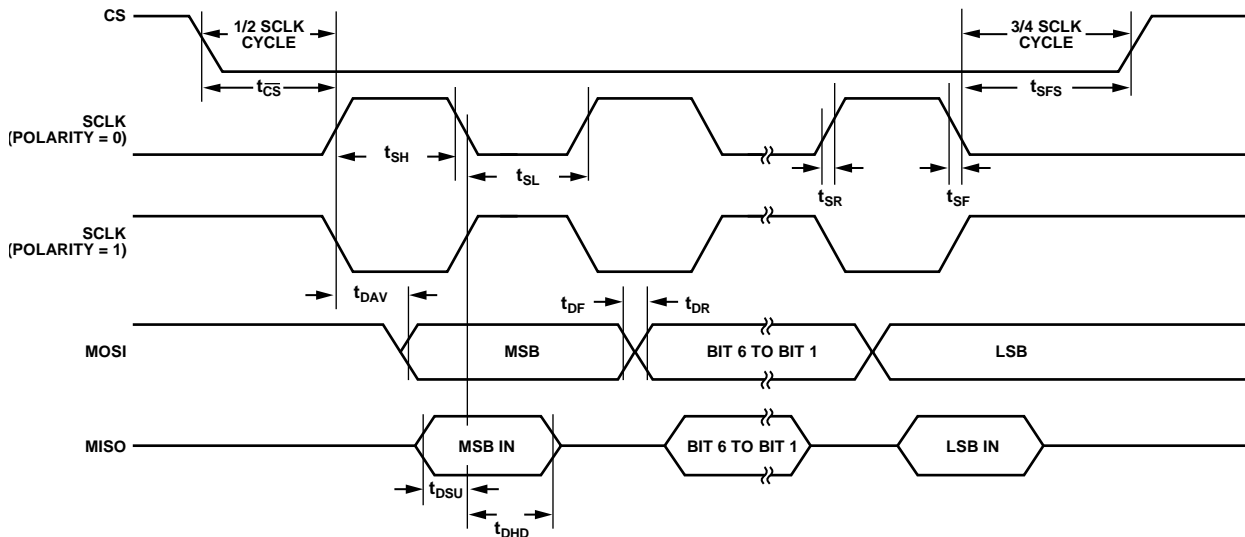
CS

1/2 SCLK CYCLE

3/4 SCLK CYCLE

$t_{\overline{CS}}$

$t_{SFS}$

SCLK (POLARITY = 0)

$t_{SH}$

$t_{SL}$

$t_{SR}$

$t_{SF}$

SCLK (POLARITY = 1)

$t_{DAV}$

$t_{DF}$

$t_{DR}$

MOSI

MSB

BIT 6 TO BIT 1

LSB

MISO

MSB IN

BIT 6 TO BIT 1

LSB IN

$t_{DSU}$

$t_{DHD}$